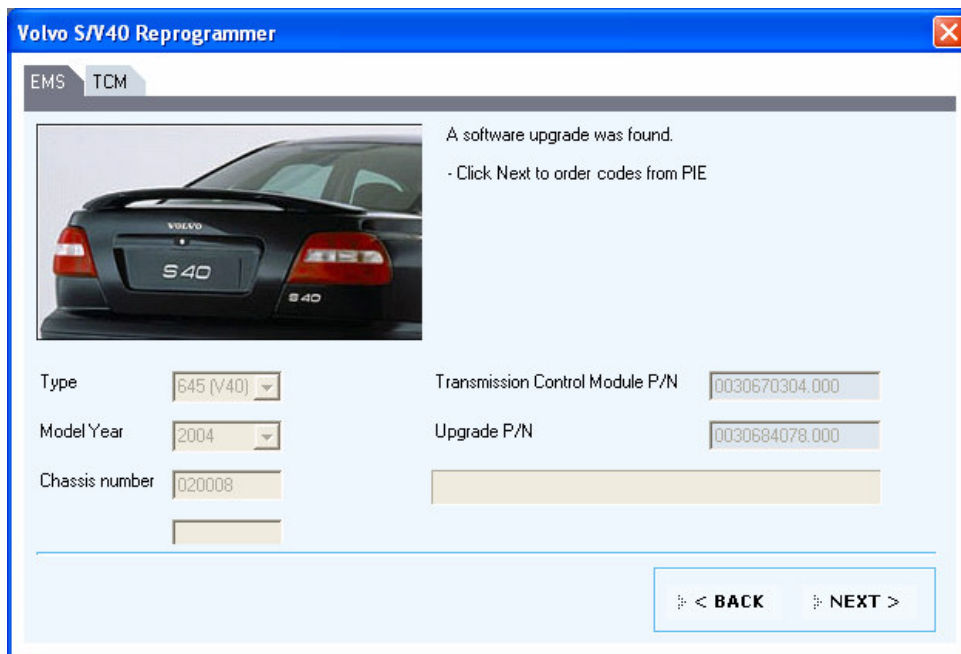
Volvo S/V40 Reprogrammer

EMS TCM

VOLVO

S40

S40

A software upgrade was found.

- Click Next to order codes from PIE

Type 645 (V40)

Model Year 2004

Chassis number 020008

Transmission Control Module P/N 0030670304.000

Upgrade P/N 0030684078.000

< BACK NEXT >